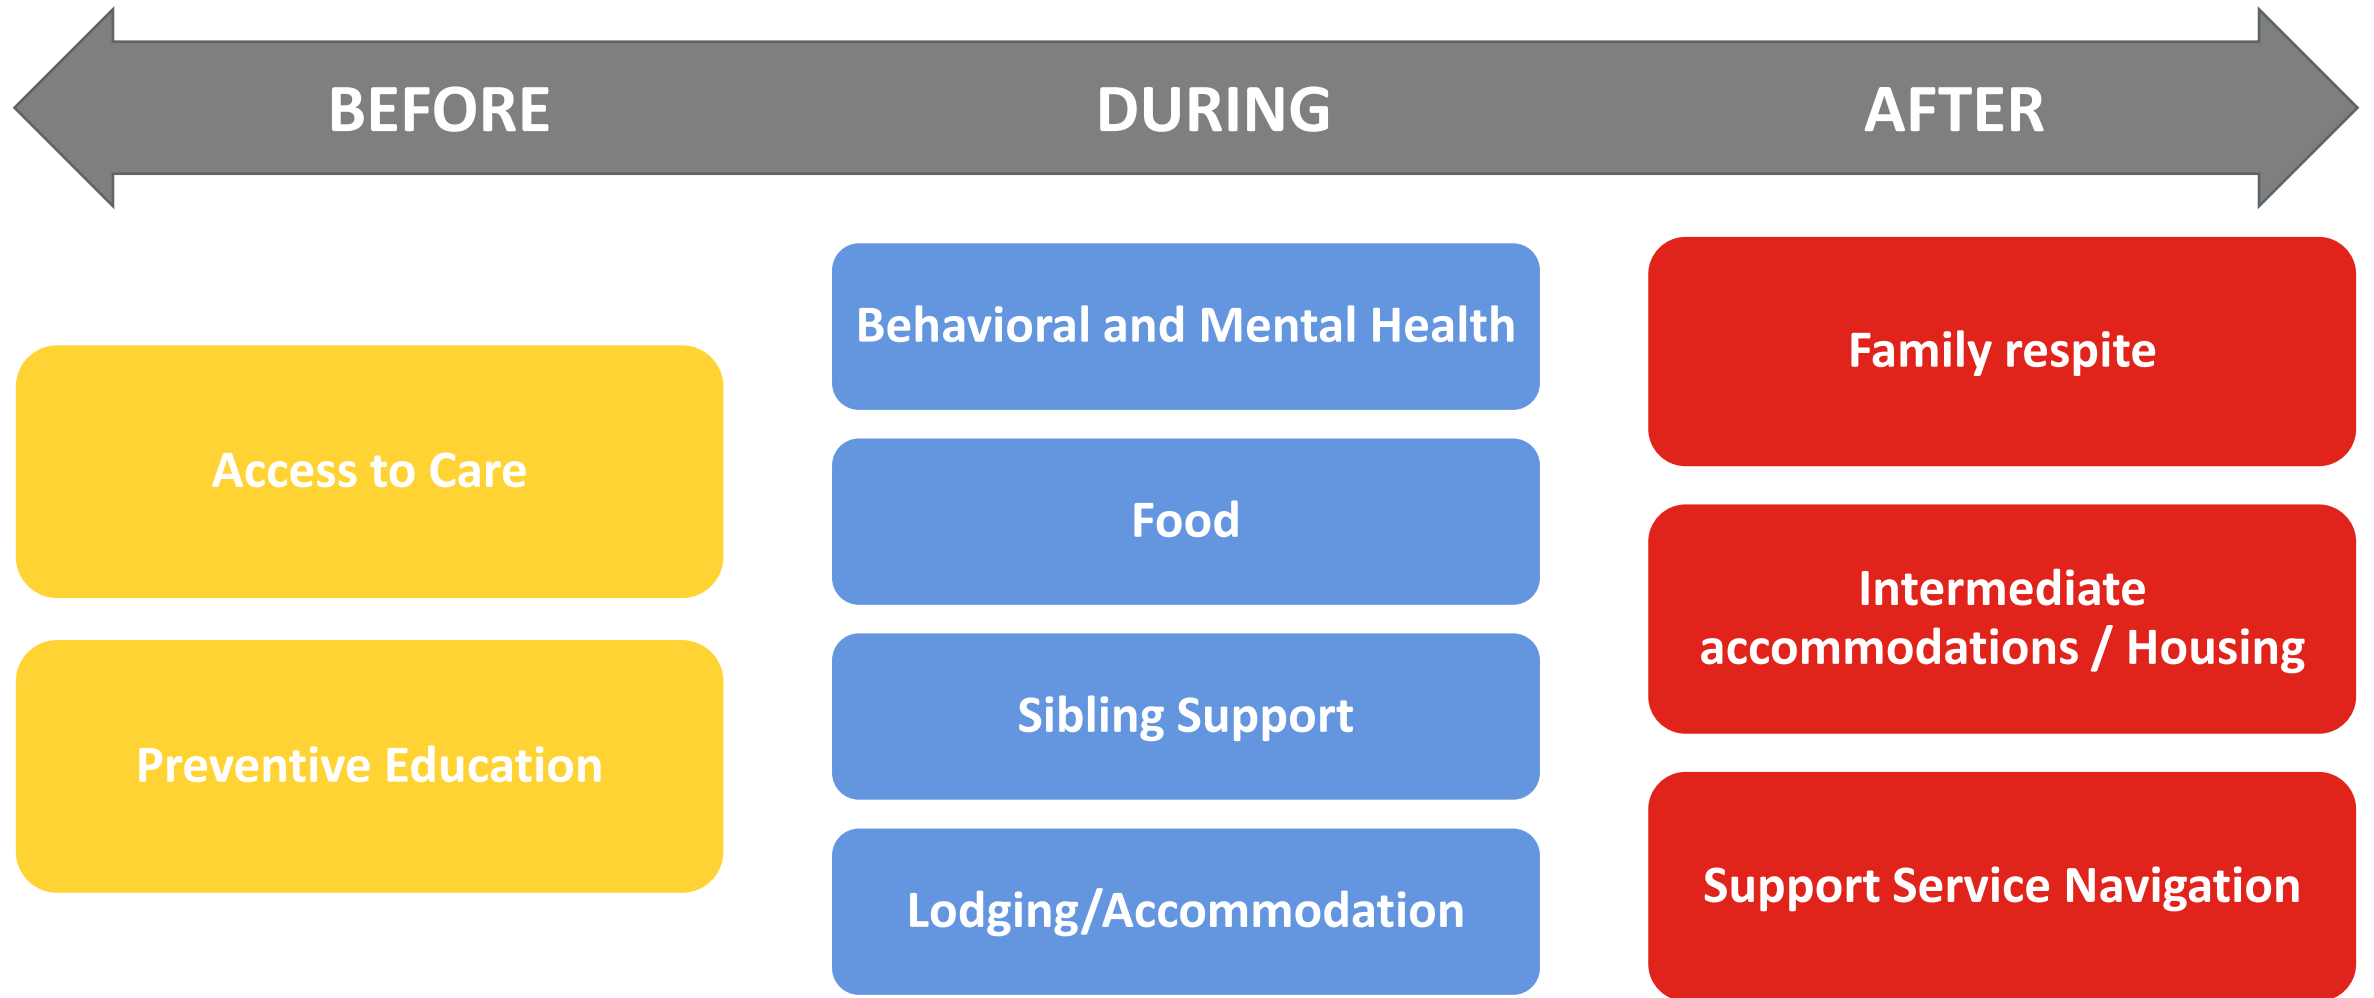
BEFORE DURING AFTER

Access to Care

Preventive Education

Behavioral and Mental Health

Food

Sibling Support

Lodging/Accommodation

Family respite

Intermediate accommodations / Housing

Support Service Navigation